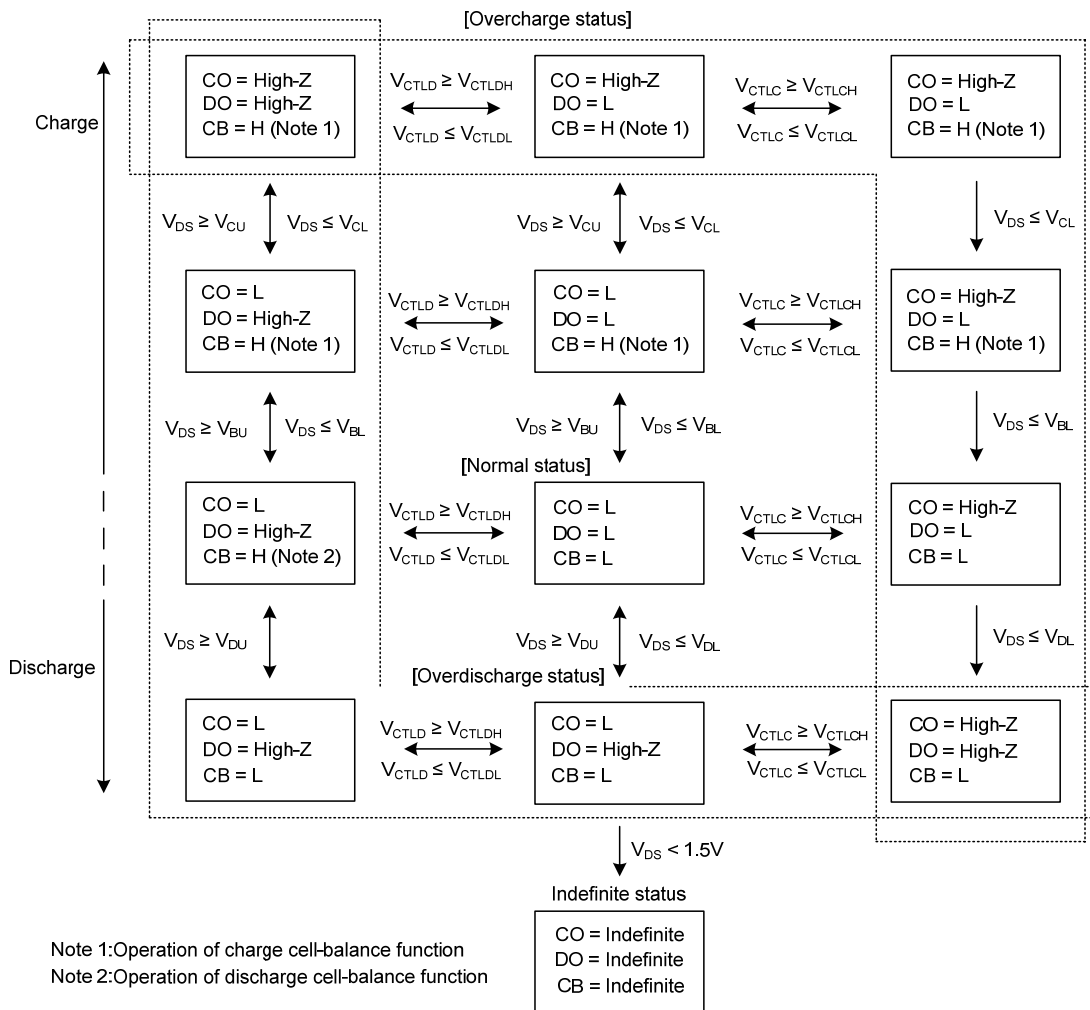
[Overcharge status]

Charge

CO = High-Z
DO = High-Z
CB = H (Note 1)

$V_{CTLD} \geq V_{CTLDH}$
$V_{CTLD} \leq V_{CTLDL}$

CO = High-Z
DO = L
CB = H (Note 1)

$V_{CTLC} \geq V_{CTLCH}$
$V_{CTLC} \leq V_{CTLCL}$

CO = High-Z
DO = L
CB = H (Note 1)

$V_{DS} \geq V_{CU}$ $V_{DS} \leq V_{CL}$

$V_{DS} \geq V_{CU}$ $V_{DS} \leq V_{CL}$

$V_{DS} \leq V_{CL}$

CO = L
DO = High-Z
CB = H (Note 1)

$V_{CTLD} \geq V_{CTLDH}$
$V_{CTLD} \leq V_{CTLDL}$

CO = L
DO = L
CB = H (Note 1)

$V_{CTLC} \geq V_{CTLCH}$
$V_{CTLC} \leq V_{CTLCL}$

CO = High-Z
DO = L
CB = H (Note 1)

$V_{DS} \geq V_{BU}$ $V_{DS} \leq V_{BL}$

$V_{DS} \geq V_{BU}$ $V_{DS} \leq V_{BL}$

$V_{DS} \leq V_{BL}$

[Normal status]

CO = L
DO = High-Z
CB = H (Note 2)

$V_{CTLD} \geq V_{CTLDH}$
$V_{CTLD} \leq V_{CTLDL}$

CO = L
DO = L
CB = L

$V_{CTLC} \geq V_{CTLCH}$
$V_{CTLC} \leq V_{CTLCL}$

CO = High-Z
DO = L
CB = L

$V_{DS} \geq V_{DU}$

$V_{DS} \geq V_{DU}$ $V_{DS} \leq V_{DL}$

$V_{DS} \leq V_{DL}$

Discharge

[Overdischarge status]

CO = L
DO = High-Z
CB = L

$V_{CTLD} \geq V_{CTLDH}$
$V_{CTLD} \leq V_{CTLDL}$

CO = L
DO = High-Z
CB = L

$V_{CTLC} \geq V_{CTLCH}$
$V_{CTLC} \leq V_{CTLCL}$

CO = High-Z
DO = High-Z
CB = L

$V_{DS} < 1.5V$

Indefinite status

CO = Indefinite
DO = Indefinite
CB = Indefinite

Note 1:Operation of charge cell-balance function
Note 2:Operation of discharge cell-balance function